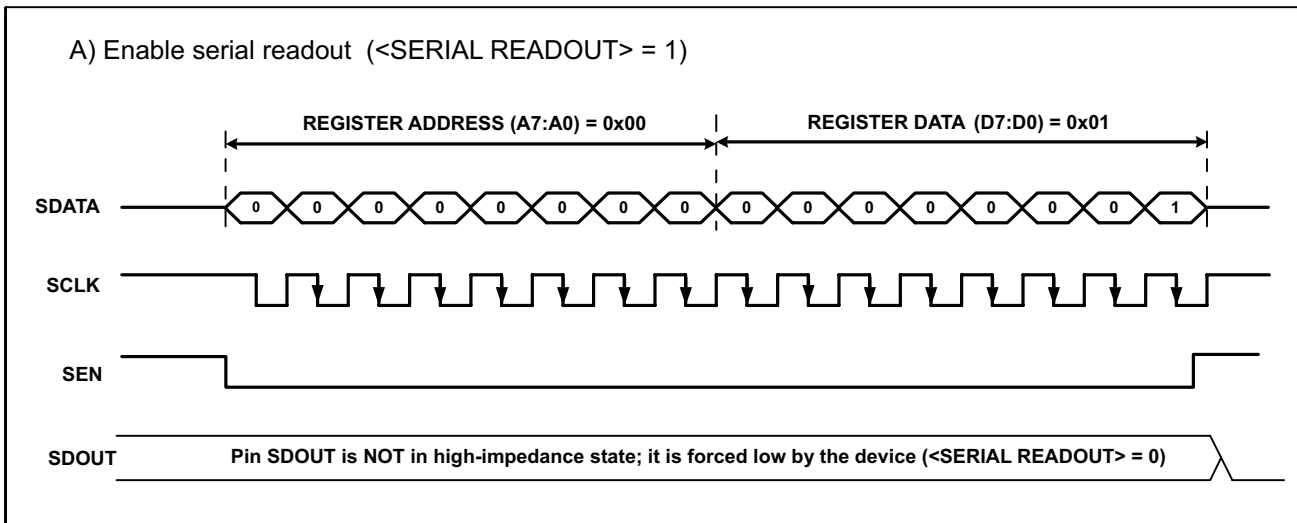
A) Enable serial readout (<SERIAL READOUT> = 1)

REGISTER ADDRESS (A7:A0) = 0x00

REGISTER DATA (D7:D0) = 0x01

SDATA

0 0 0 0 0 0 0 0 0 0 0 0 0 0 0 1

SCLK

SEN

SDOUT

Pin SDOUT is NOT in high-impedance state; it is forced low by the device (<SERIAL READOUT> = 0)